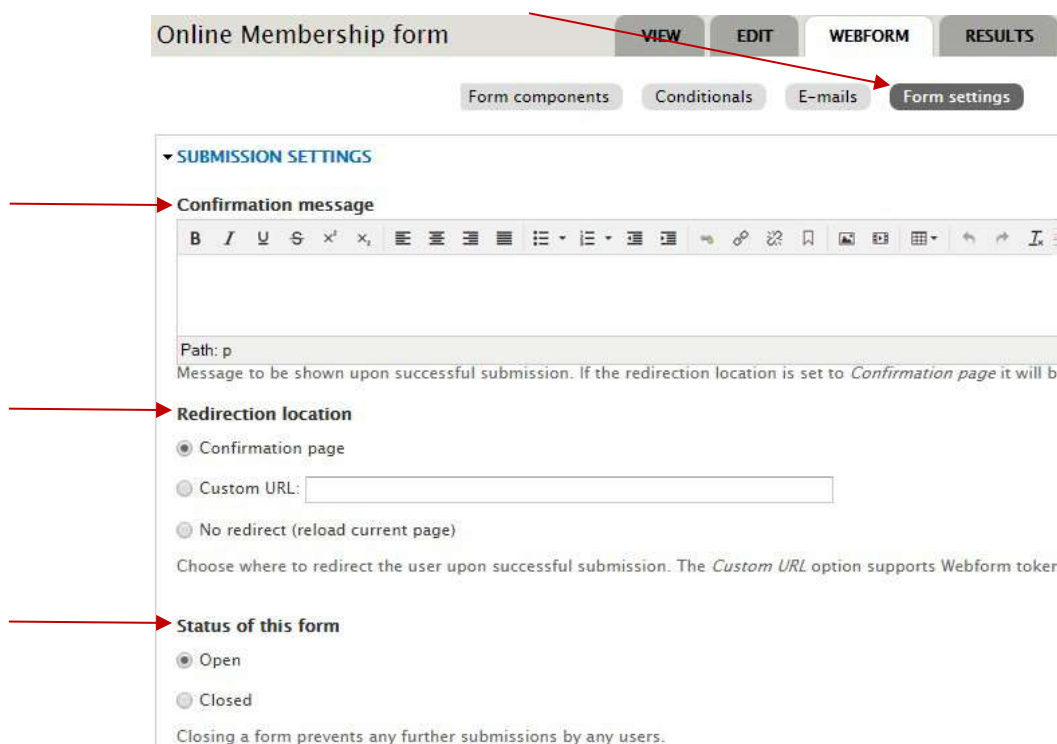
Online Membership form

VIEW EDIT WEBFORM RESULTS

Form components Conditionals E-mails Form settings

▾ SUBMISSION SETTINGS

Confirmation message

Path: p

Message to be shown upon successful submission. If the redirection location is set to *Confirmation page* it will b

Redirection location

Confirmation page

Custom URL:

No redirect (reload current page)

Choose where to redirect the user upon successful submission. The *Custom URL* option supports Webform toker

Status of this form

Open

Closed

Closing a form prevents any further submissions by any users.